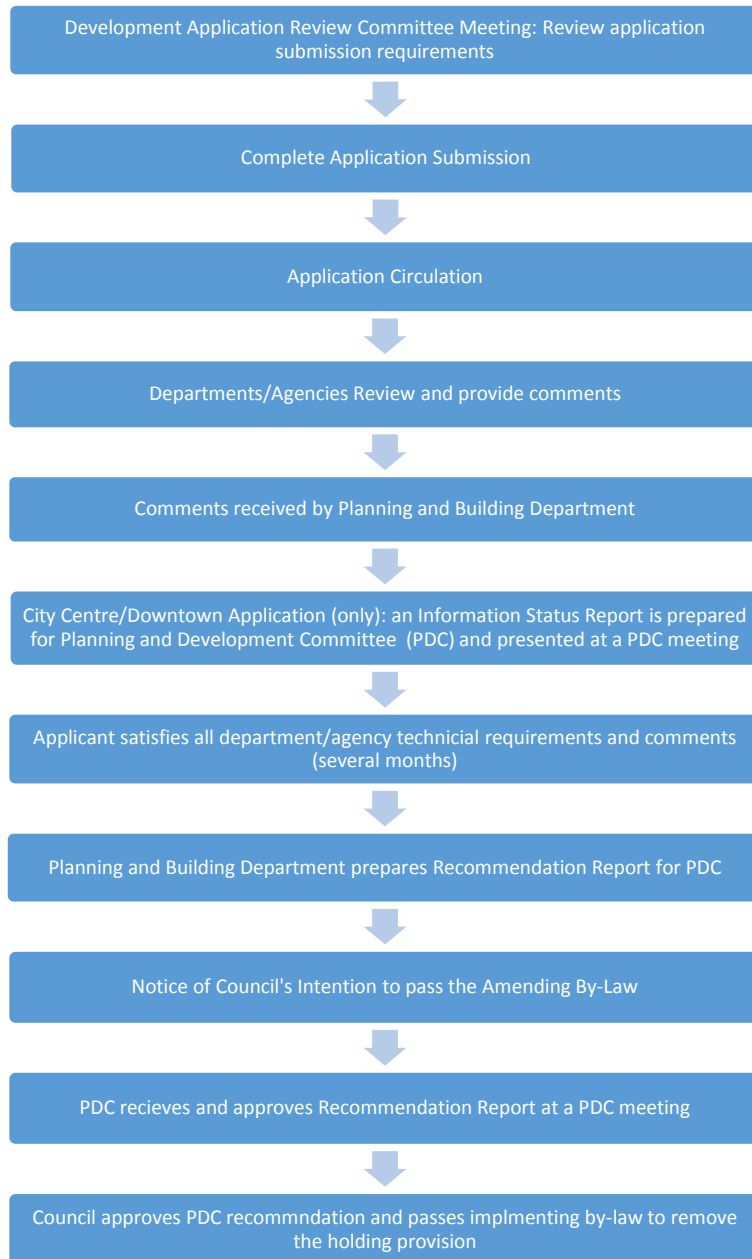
Development Application Review Committee Meeting: Review application submission requirements

Complete Application Submission

Application Circulation

Departments/Agencies Review and provide comments

Comments received by Planning and Building Department

City Centre/Downtown Application (only): an Information Status Report is prepared for Planning and Development Committee (PDC) and presented at a PDC meeting

Applicant satisfies all department/agency technicial requirements and comments (several months)

Planning and Building Department prepares Recommendation Report for PDC

Notice of Council's Intention to pass the Amending By-Law

PDC recieves and approves Recommendation Report at a PDC meeting

Council approves PDC recommndation and passes implmenting by-law to remove the holding provision